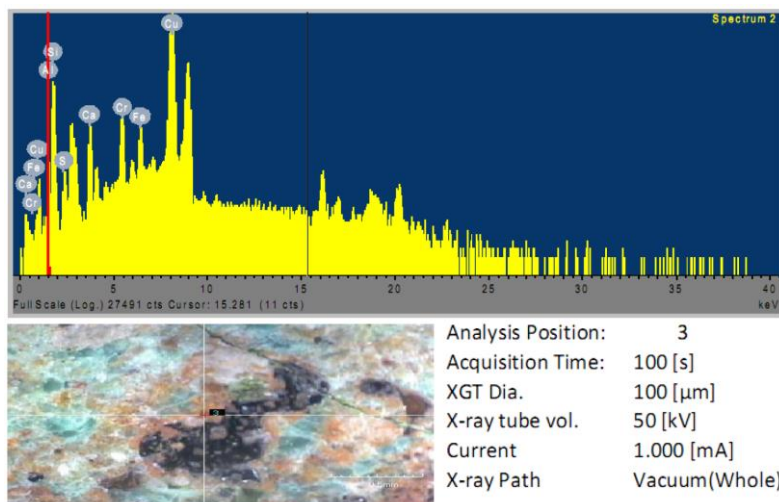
Spectrum 2

Cu
Si
Al
Ca
Cr
Fe
Cu
Fe
S
Ca
Cr

0 5 10 15 20 25 30 35 40
Full Scale (Log.) 27491 cts Cursor: 15.281 (11 cts) keV

3
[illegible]

| Analysis Position: | 3 |
|---|---|
| Acquisition Time: | 100 [s] |
| XGT Dia. | 100 [µm] |
| X-ray tube vol. | 50 [kV] |
| Current | 1.000 [mA] |
| X-ray Path | Vacuum(Whole) |